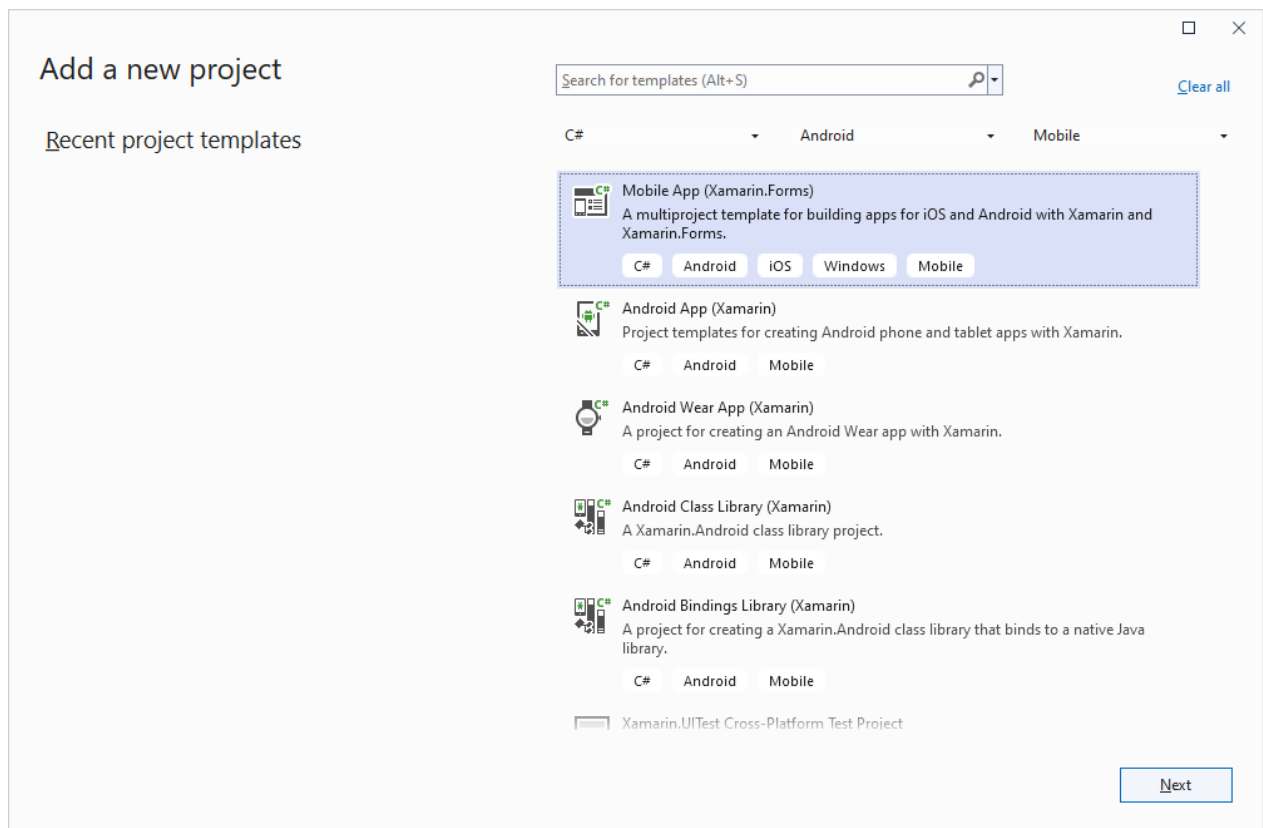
Add a new project

Recent project templates

Search for templates (Alt+S)

Clear all

C#

Android

Mobile

Mobile App (Xamarin.Forms)
A multiproject template for building apps for iOS and Android with Xamarin and Xamarin.Forms.
C# Android iOS Windows Mobile

Android App (Xamarin)
Project templates for creating Android phone and tablet apps with Xamarin.
C# Android Mobile

Android Wear App (Xamarin)
A project for creating an Android Wear app with Xamarin.
C# Android Mobile

Android Class Library (Xamarin)
A Xamarin.Android class library project.
C# Android Mobile

Android Bindings Library (Xamarin)
A project for creating a Xamarin.Android class library that binds to a native Java library.
C# Android Mobile

Xamarin.UITest Cross-Platform Test Project

Next